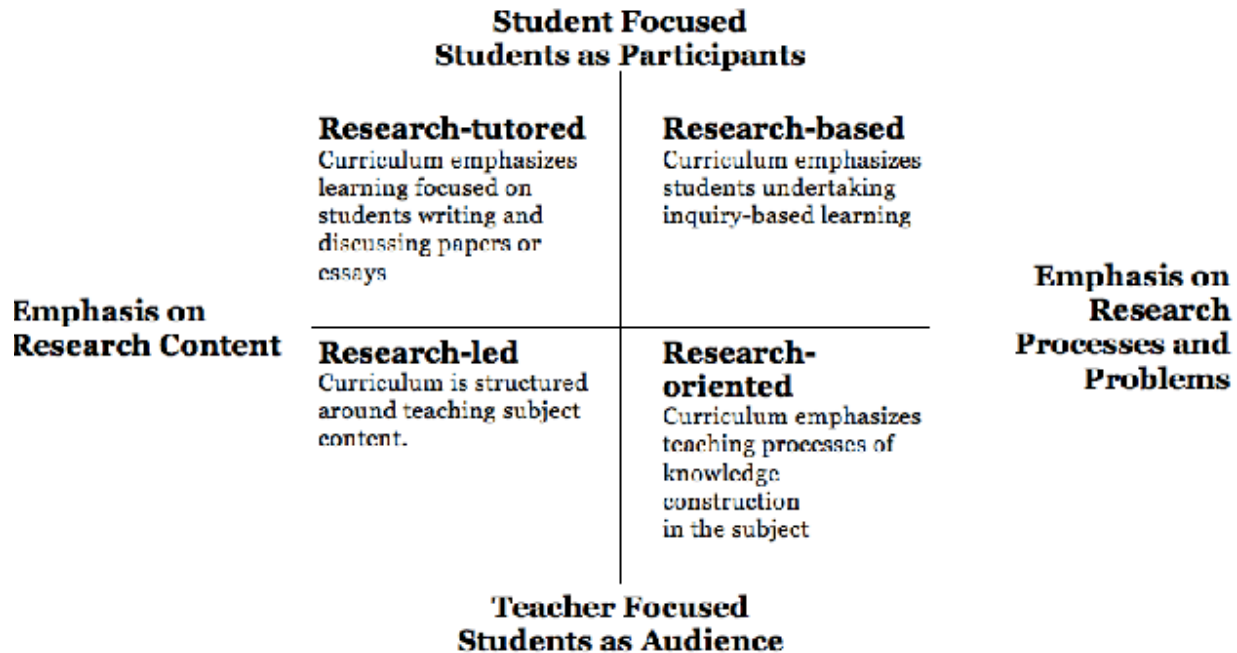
Student Focused
Students as Participants

Research-tutored
Curriculum emphasizes learning focused on students writing and discussing papers or essays

Research-based
Curriculum emphasizes students undertaking inquiry-based learning

Emphasis on Research Content

Emphasis on Research Processes and Problems

Research-led
Curriculum is structured around teaching subject content.

Research-oriented
Curriculum emphasizes teaching processes of knowledge construction in the subject

Teacher Focused
Students as Audience